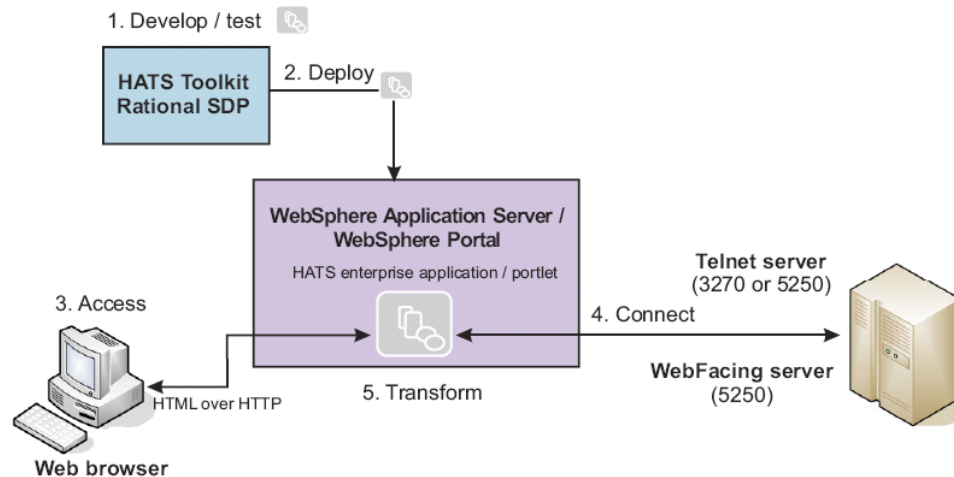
1. Develop / test

HATS Toolkit
Rational SDP

2. Deploy

WebSphere Application Server / WebSphere Portal

HATS enterprise application / portlet

3. Access

HTML over HTTP

5. Transform

4. Connect

Telnet server
(3270 or 5250)

WebFacing server
(5250)

Web browser